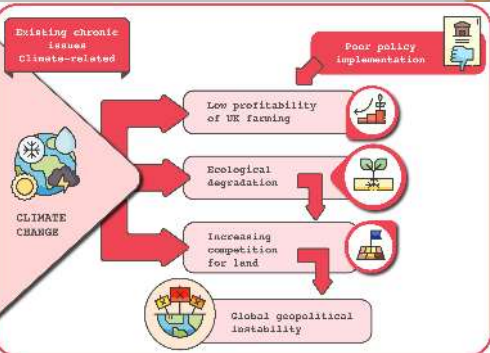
Existing chronic issues
Climate-related

Poor policy implementation

CLIMATE CHANGE

Low profitability of UK farming

Ecological degradation

Increasing competition for land

Global geopolitical instability